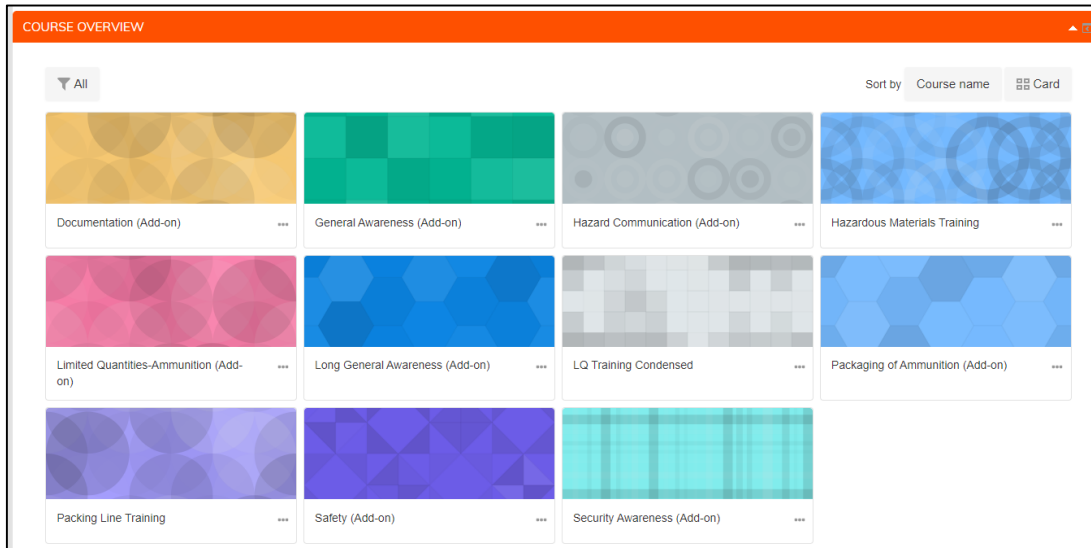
COURSE OVERVIEW

All

Sort by Course name Card

Documentation (Add-on) •••

General Awareness (Add-on) •••

Hazard Communication (Add-on) •••

Hazardous Materials Training •••

Limited Quantities-Ammunition (Add-on) •••

Long General Awareness (Add-on) •••

LQ Training Condensed •••

Packaging of Ammunition (Add-on) •••

Packing Line Training •••

Safety (Add-on) •••

Security Awareness (Add-on) •••